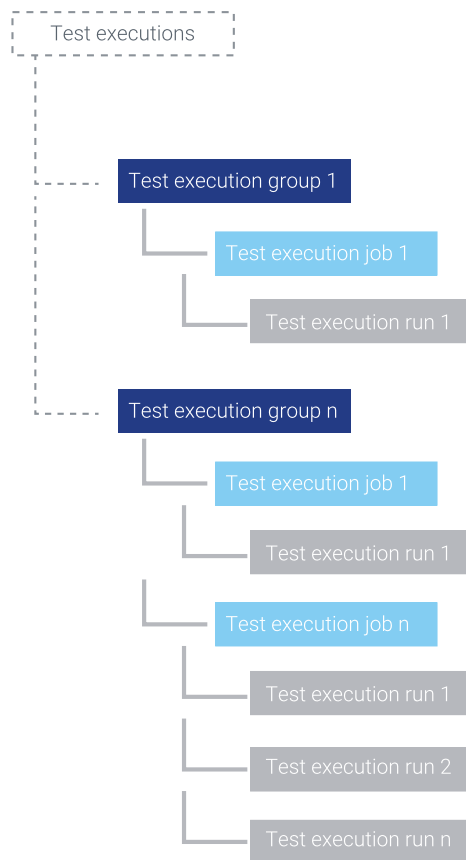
Test executions

Test execution group 1

Test execution job 1

Test execution run 1

Test execution group n

Test execution job 1

Test execution run 1

Test execution job n

Test execution run 1

Test execution run 2

Test execution run n